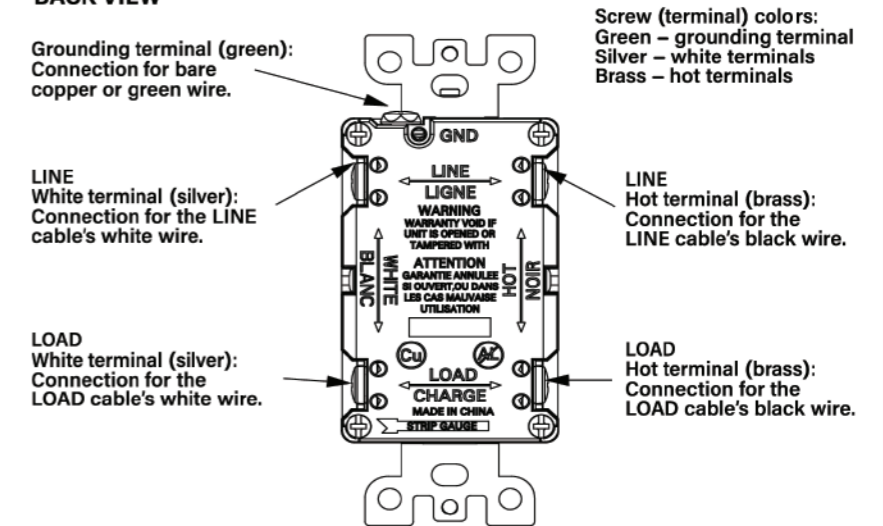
BACK VIEW

Screw (terminal) colors:
Green – grounding terminal
Silver – white terminals
Brass – hot terminals

Grounding terminal (green): Connection for bare copper or green wire.

GND

LINE
White terminal (silver): Connection for the LINE cable's white wire.

LINE
LIGNE

WARNING
WARRANTY VOID IF UNIT IS OPENED OR TAMPERED WITH

ATTENTION
GARANTIE ANNULEE SI OUVERT,OU DANS LES CAS MAUVAISE UTILISATION

BLANC
WHITE

HOT
NOIR

LINE
Hot terminal (brass): Connection for the LINE cable's black wire.

LOAD
White terminal (silver): Connection for the LOAD cable's white wire.

Cu
AL

LOAD
CHARGE
MADE IN CHINA
STRIP GAUGE

LOAD
Hot terminal (brass): Connection for the LOAD cable's black wire.